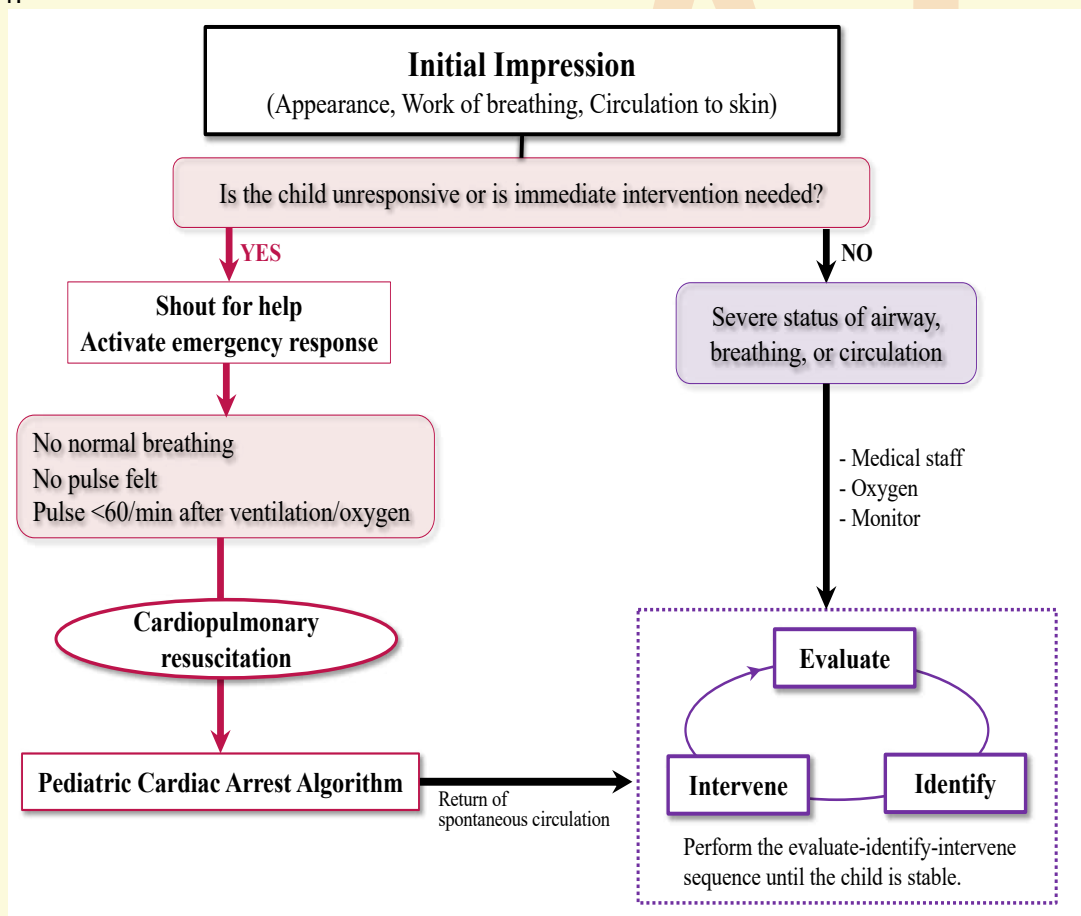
Initial Impression
(Appearance, Work of breathing, Circulation to skin)

Is the child unresponsive or is immediate intervention needed?

YES

NO

Shout for help
Activate emergency response

Severe status of airway, breathing, or circulation

No normal breathing
No pulse felt
Pulse <60/min after ventilation/oxygen

- Medical staff
- Oxygen
- Monitor

Cardiopulmonary resuscitation

Evaluate

Intervene

Identify

Pediatric Cardiac Arrest Algorithm

Return of spontaneous circulation

Perform the evaluate-identify-intervene sequence until the child is stable.